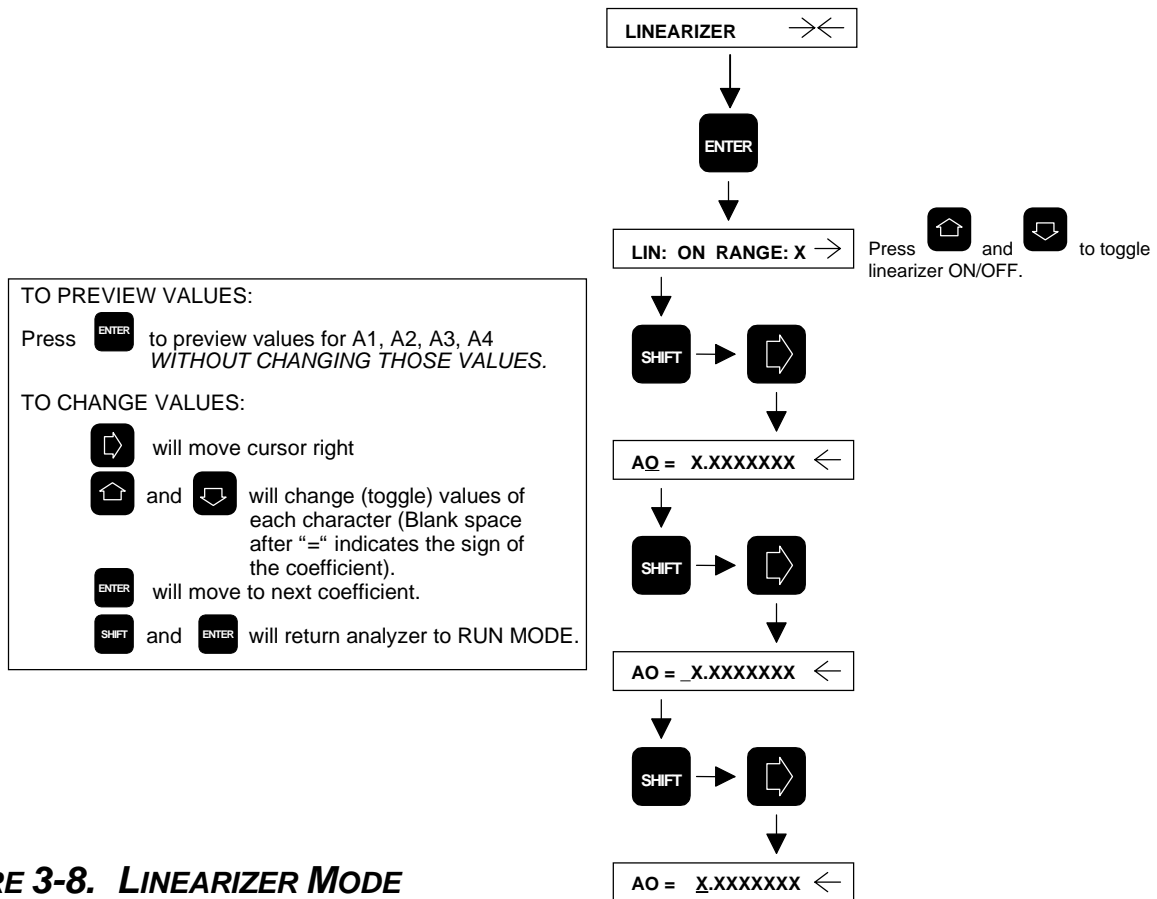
LINEARIZER →←

ENTER

LIN: ON RANGE: X →

Press and to toggle linearizer ON/OFF.

TO PREVIEW VALUES:

Press ENTER to preview values for A1, A2, A3, A4 *WITHOUT CHANGING THOSE VALUES.*

TO CHANGE VALUES:

will move cursor right

and will change (toggle) values of each character (Blank space after "=" indicates the sign of the coefficient).

ENTER will move to next coefficient.

SHIFT and ENTER will return analyzer to RUN MODE.

SHIFT

AO = X.XXXXXXX ←

SHIFT

AO = _X.XXXXXXX ←

SHIFT

AO = X.XXXXXXX ←

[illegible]RE 3-8. LINEARIZER MODE